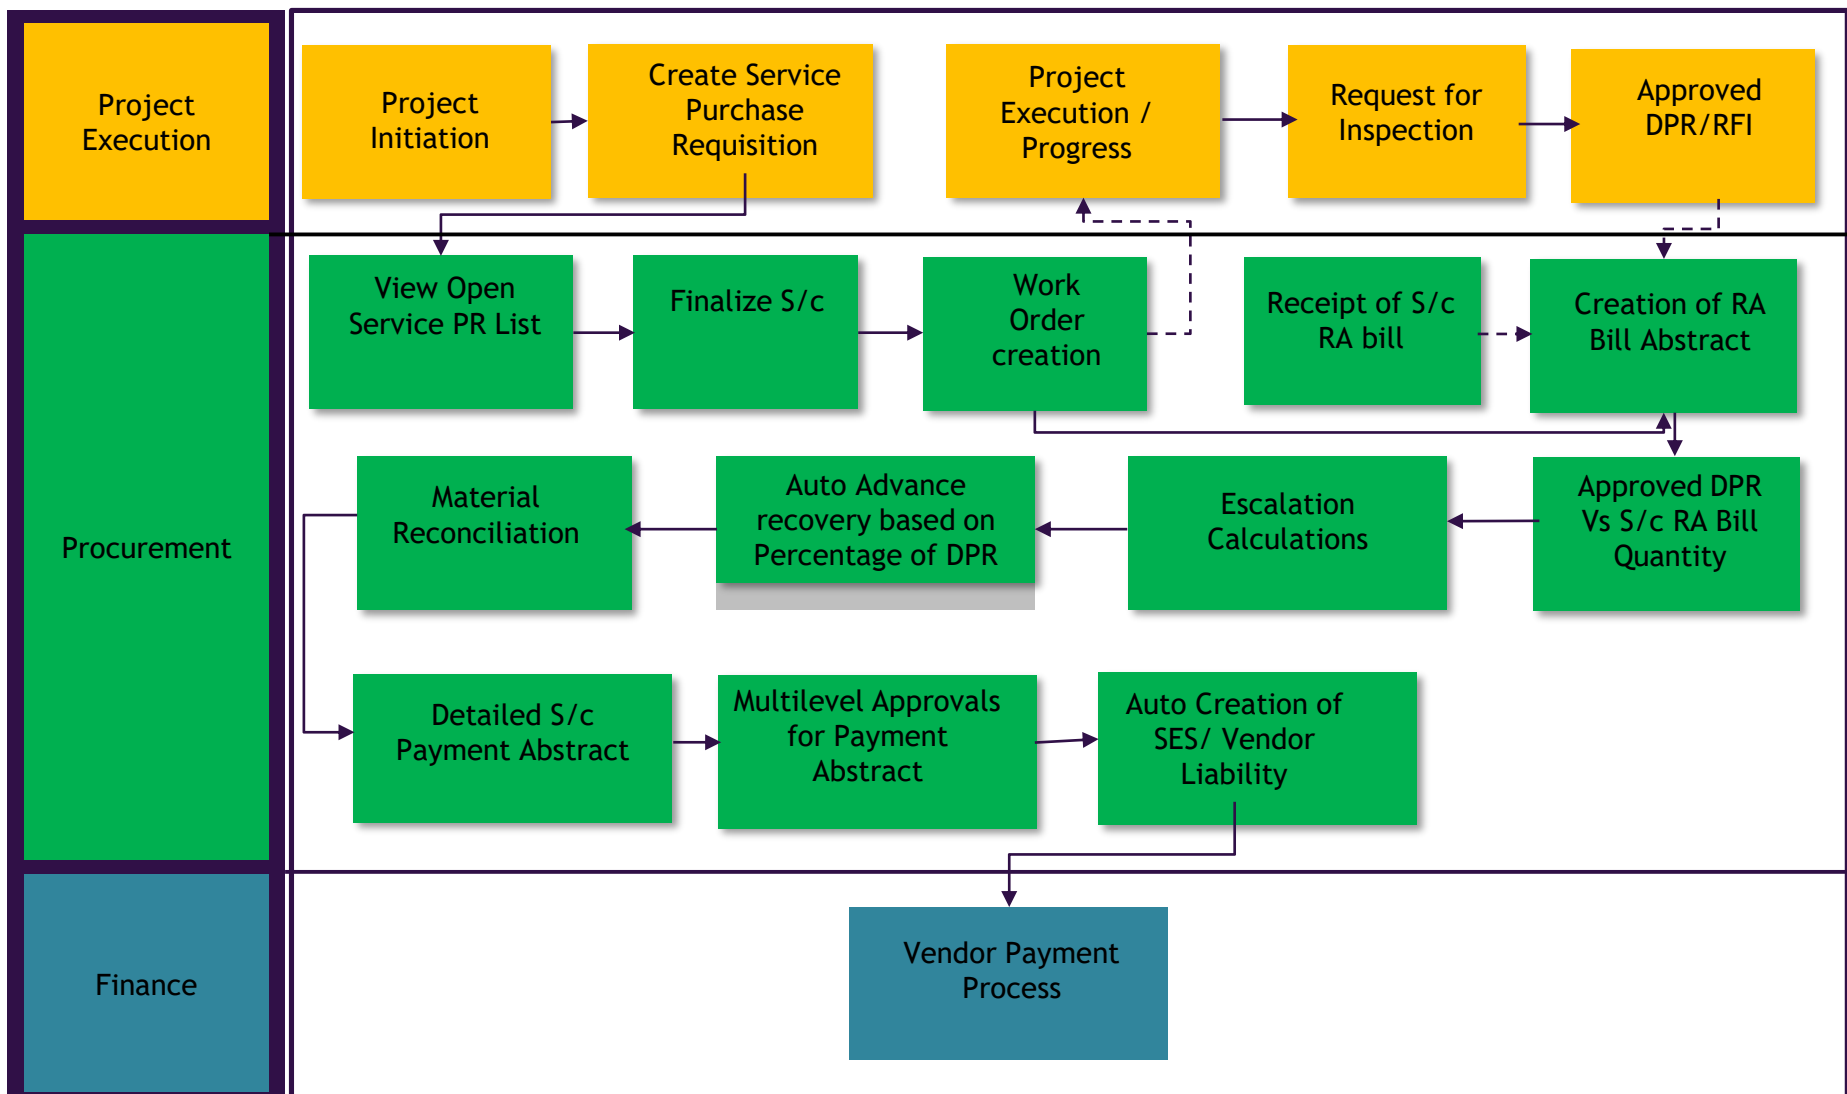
Project Execution

Project Initiation

Create Service Purchase Requisition

Project Execution / Progress

Request for Inspection

Approved DPR/RFI

Procurement

View Open Service PR List

Finalize S/c

Work Order creation

Receipt of S/c RA bill

Creation of RA Bill Abstract

Material Reconciliation

Auto Advance recovery based on Percentage of DPR

Escalation Calculations

Approved DPR Vs S/c RA Bill Quantity

Detailed S/c Payment Abstract

Multilevel Approvals for Payment Abstract

Auto Creation of SES/ Vendor Liability

Finance

Vendor Payment Process